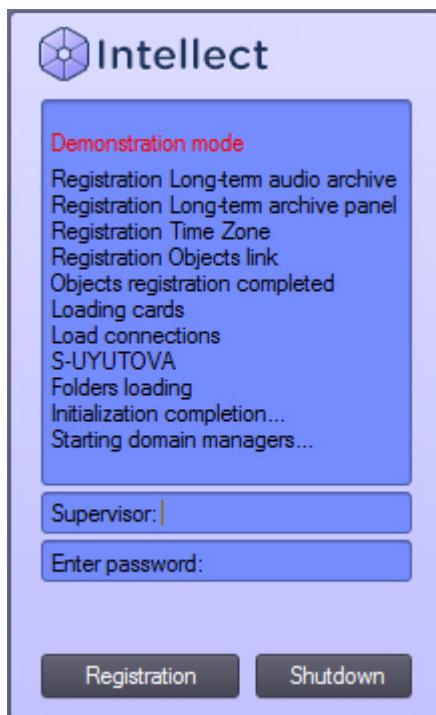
Intellect

Demonstration mode

Registration Long-term audio archive
Registration Long-term archive panel
Registration Time Zone
Registration Objects link
Objects registration completed
Loading cards
Load connections
S-UYUTOVA
Folders loading
Initialization completion...
Starting domain managers...

Supervisor:

Enter password:

Registration

Shutdown